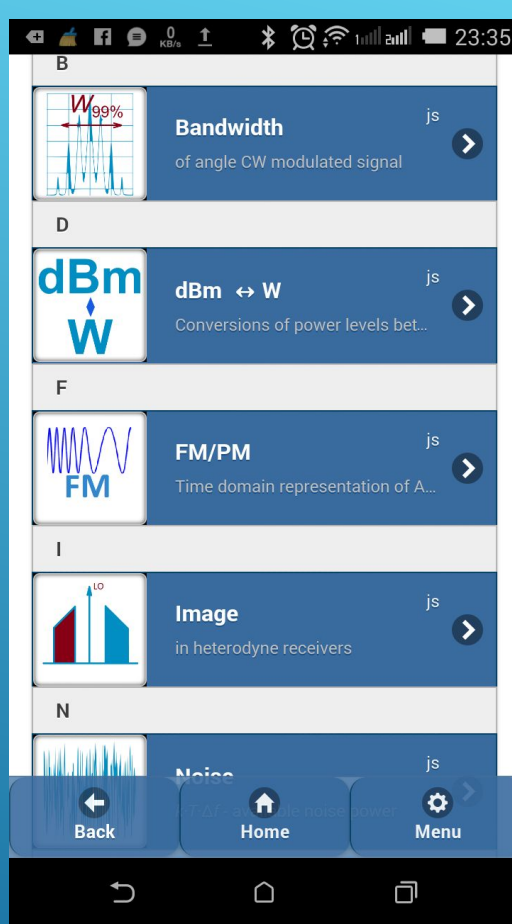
0 KB/s 23:35

B

$W_{99\%}$

Bandwidth

js

of angle CW modulated signal

D

dBm

W

dBm ↔ W

js

Conversions of power levels bet...

F

FM

FM/PM

js

Time domain representation of A...

I

LO

Image

js

in heterodyne receivers

N

Noise

js

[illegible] available noise power

Back

Home

Menu